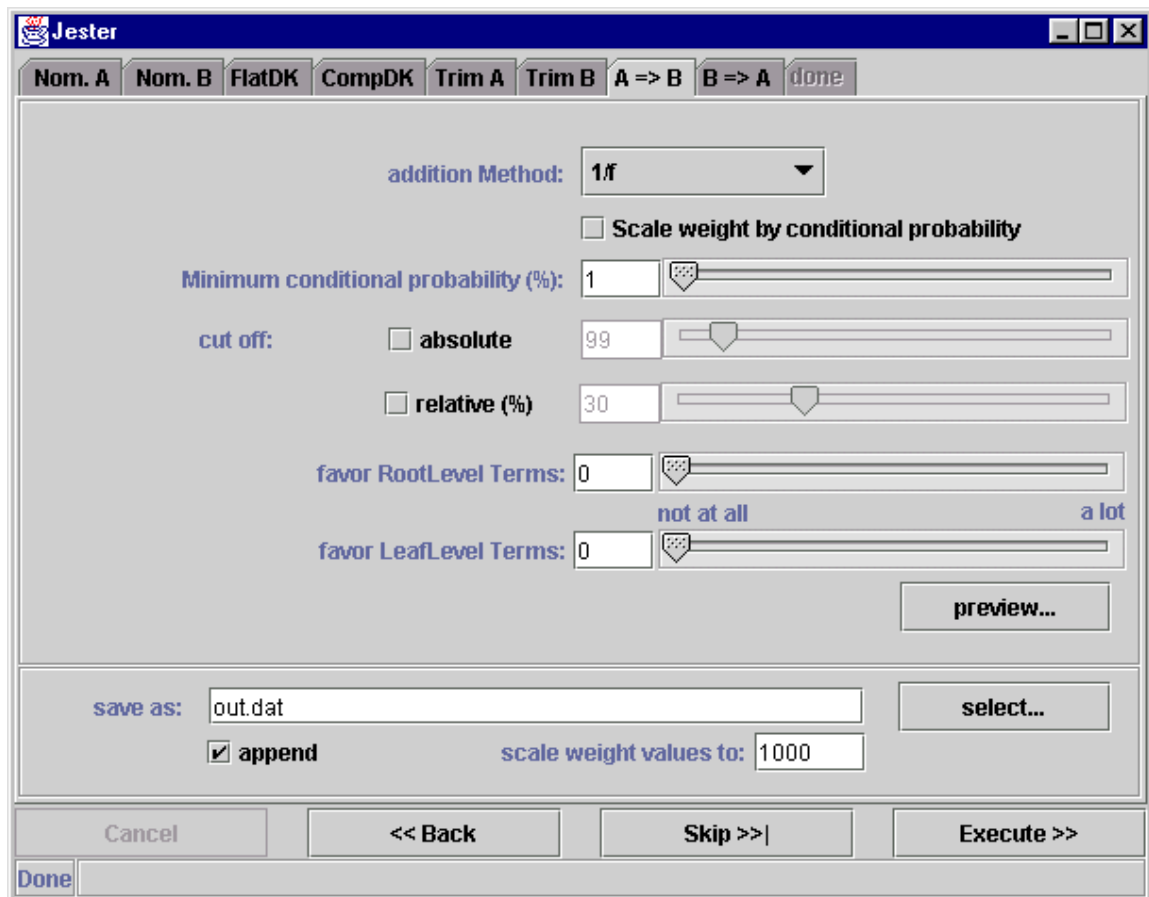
Jester

Nom. A | Nom. B | FlatDK | CompDK | Trim A | Trim B | A => B | B => A | done

addition Method: 1/f

Scale weight by conditional probability

Minimum conditional probability (%): 1

cut off: absolute 99

relative (%) 30

favor RootLevel Terms: 0

not at all a lot

favor LeafLevel Terms: 0

preview...

save as: out.dat select...

append scale weight values to: 1000

Cancel << Back Skip >>| Execute >>

Done